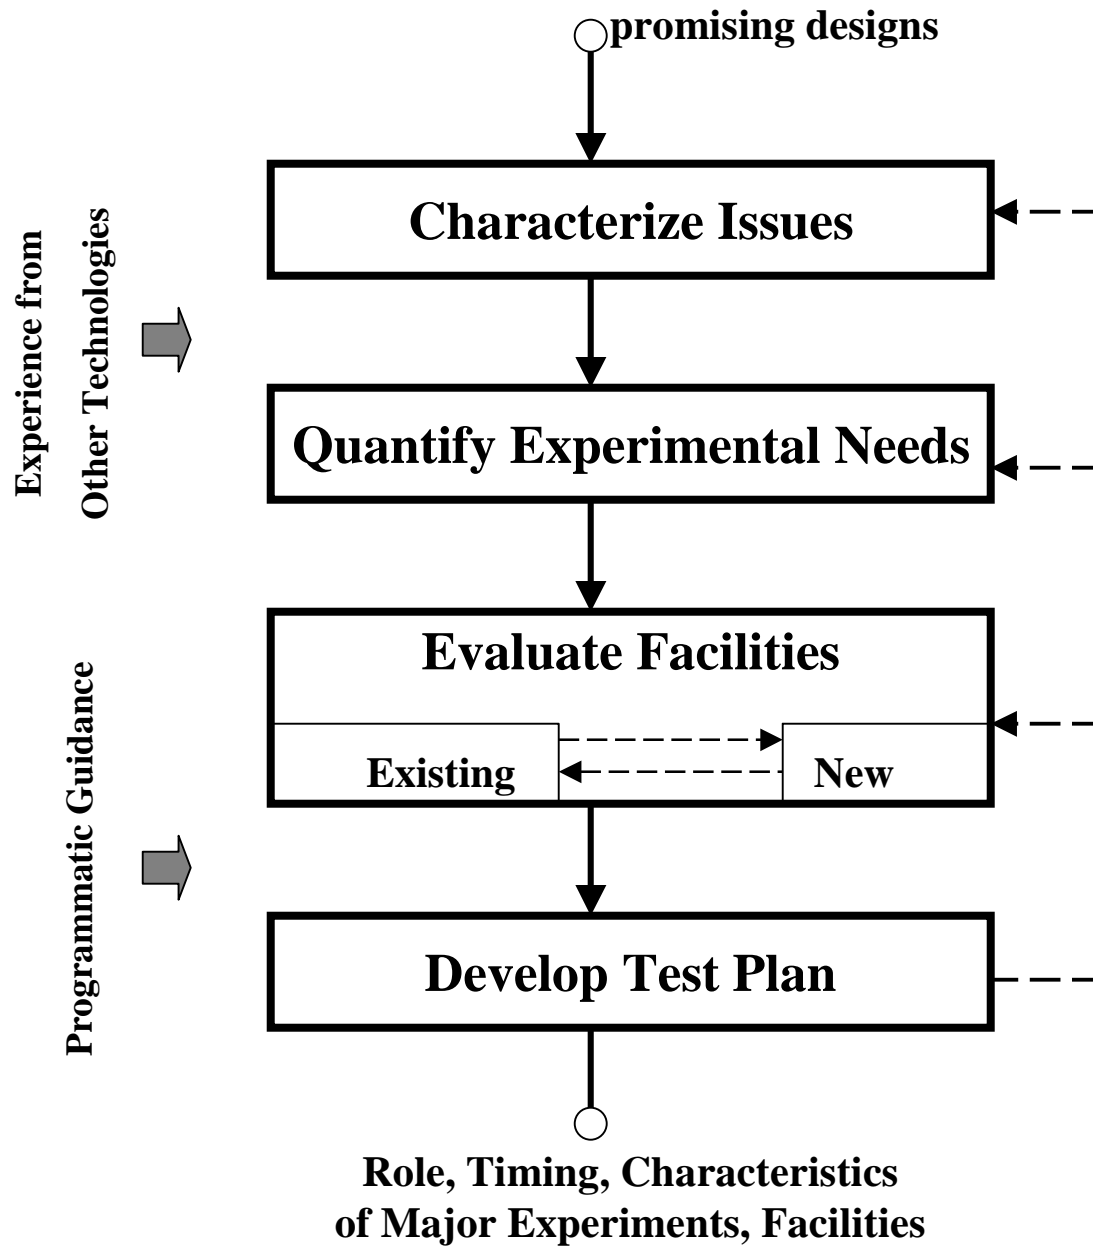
promising designs

Experience from Other Technologies

Programmatic Guidance

Characterize Issues

Quantify Experimental Needs

Evaluate Facilities

Existing

New

Develop Test Plan

Role, Timing, Characteristics of Major Experiments, Facilities